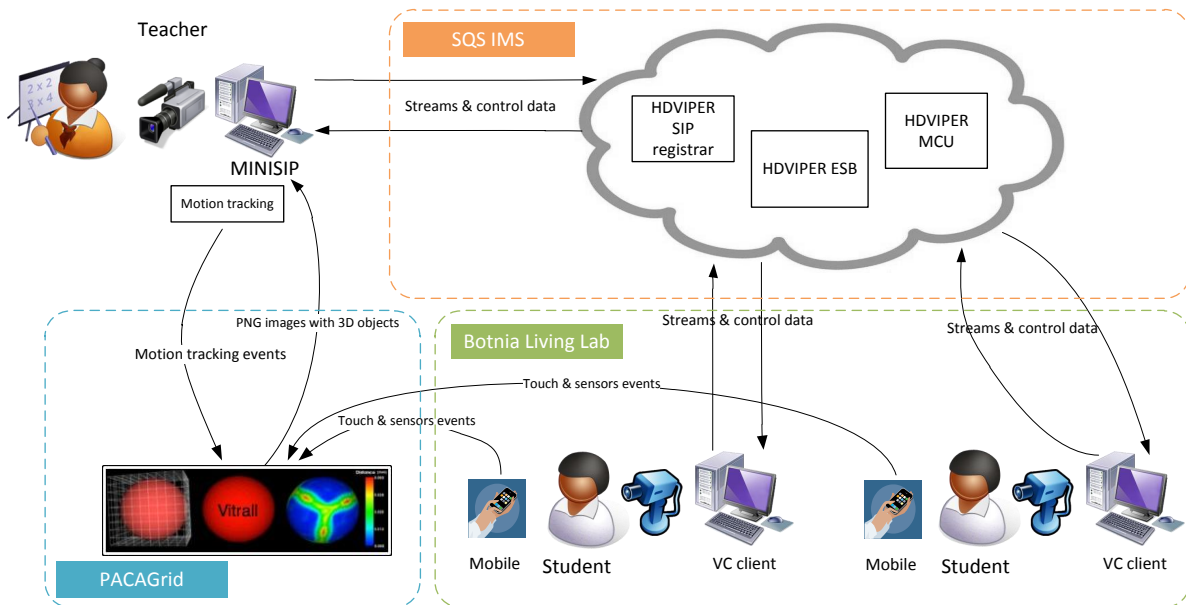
Teacher

SQS IMS

Streams & control data

HDVIPER SIP registrar

HDVIPER ESB

HDVIPER MCU

MINISIP

Motion tracking

PNG images with 3D objects

Motion tracking events

Botnia Living Lab

Streams & control data

Streams & control data

Touch & sensors events

Touch & sensors events

Vitrall

Mobile

Student

VC client

Mobile

Student

VC client

PACAGrid